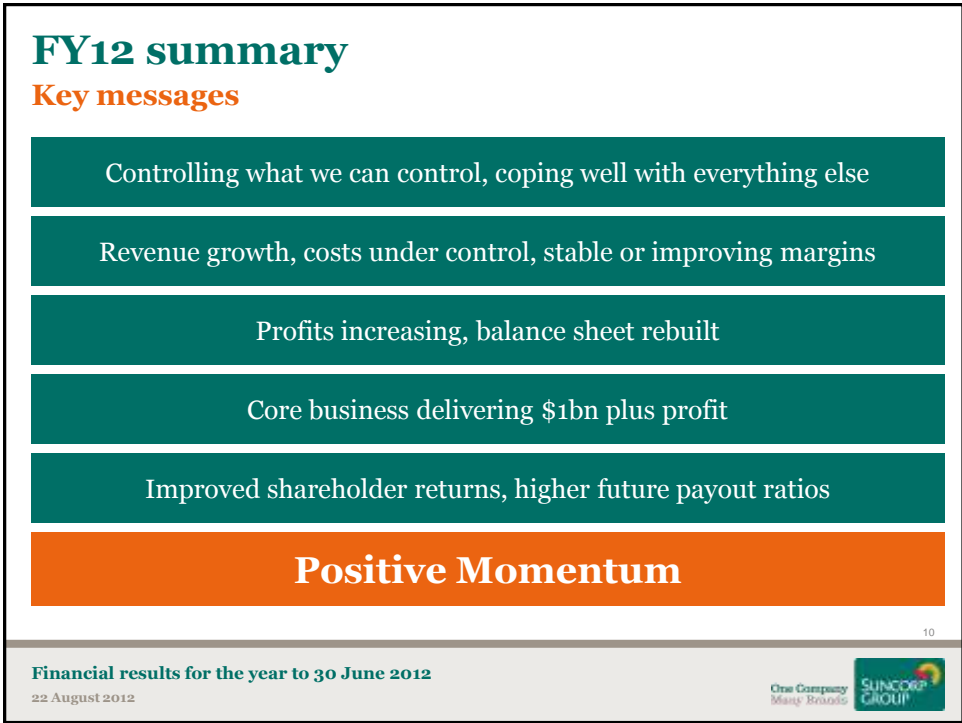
FY12 summary

Key messages

Controlling what we can control, coping well with everything else

Revenue growth, costs under control, stable or improving margins

Profits increasing, balance sheet rebuilt

Core business delivering \$1bn plus profit

Improved shareholder returns, higher future payout ratios

Positive Momentum

10

Financial results for the year to 30 June 2012

22 August 2012

One Company Many Brands

SUNCORP GROUP